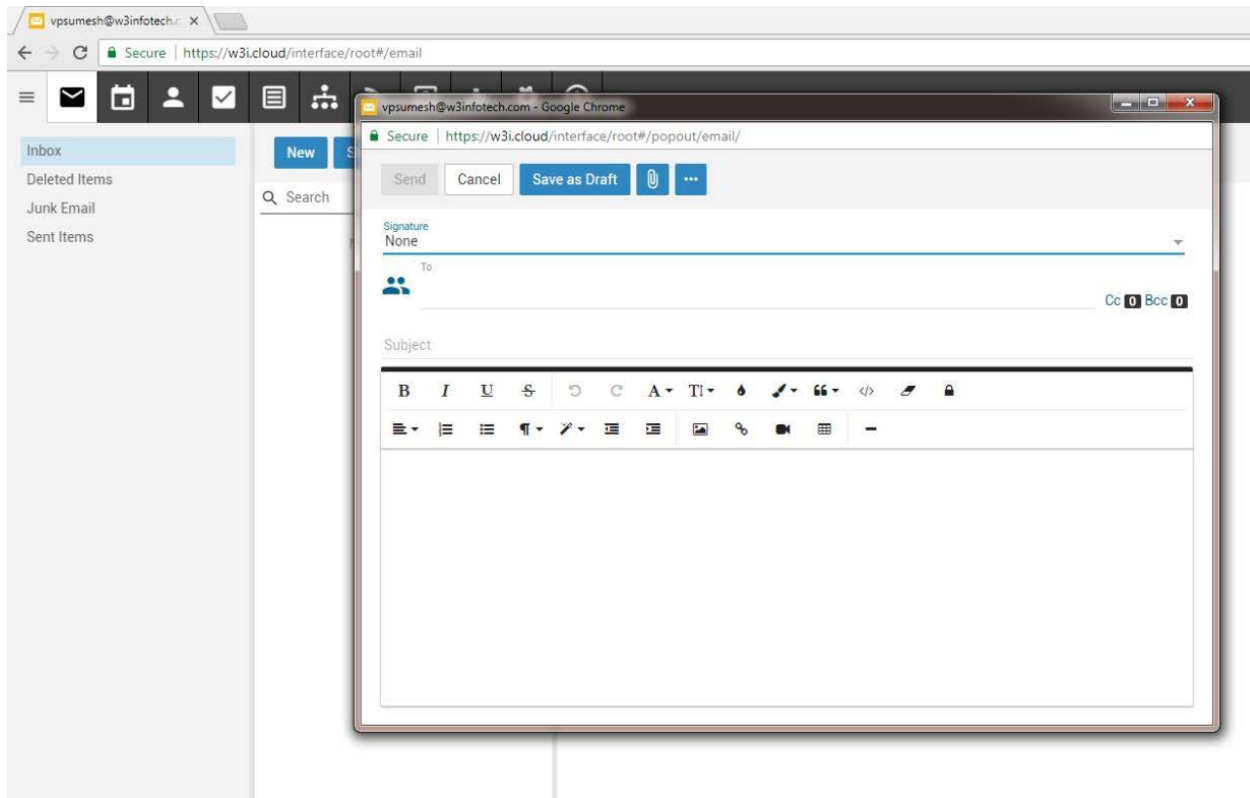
vpsumesh@w3infotech.c ×

Secure | https://w3i.cloud/interface/root#/email

Inbox
Deleted Items
Junk Email
Sent Items

New

Q Search

vpsumesh@w3infotech.com - Google Chrome

Secure | https://w3i.cloud/interface/root#/popout/email/

Send Cancel Save as Draft ···

Signature
None

To

Cc 0 Bcc 0

Subject

B I U S A TI